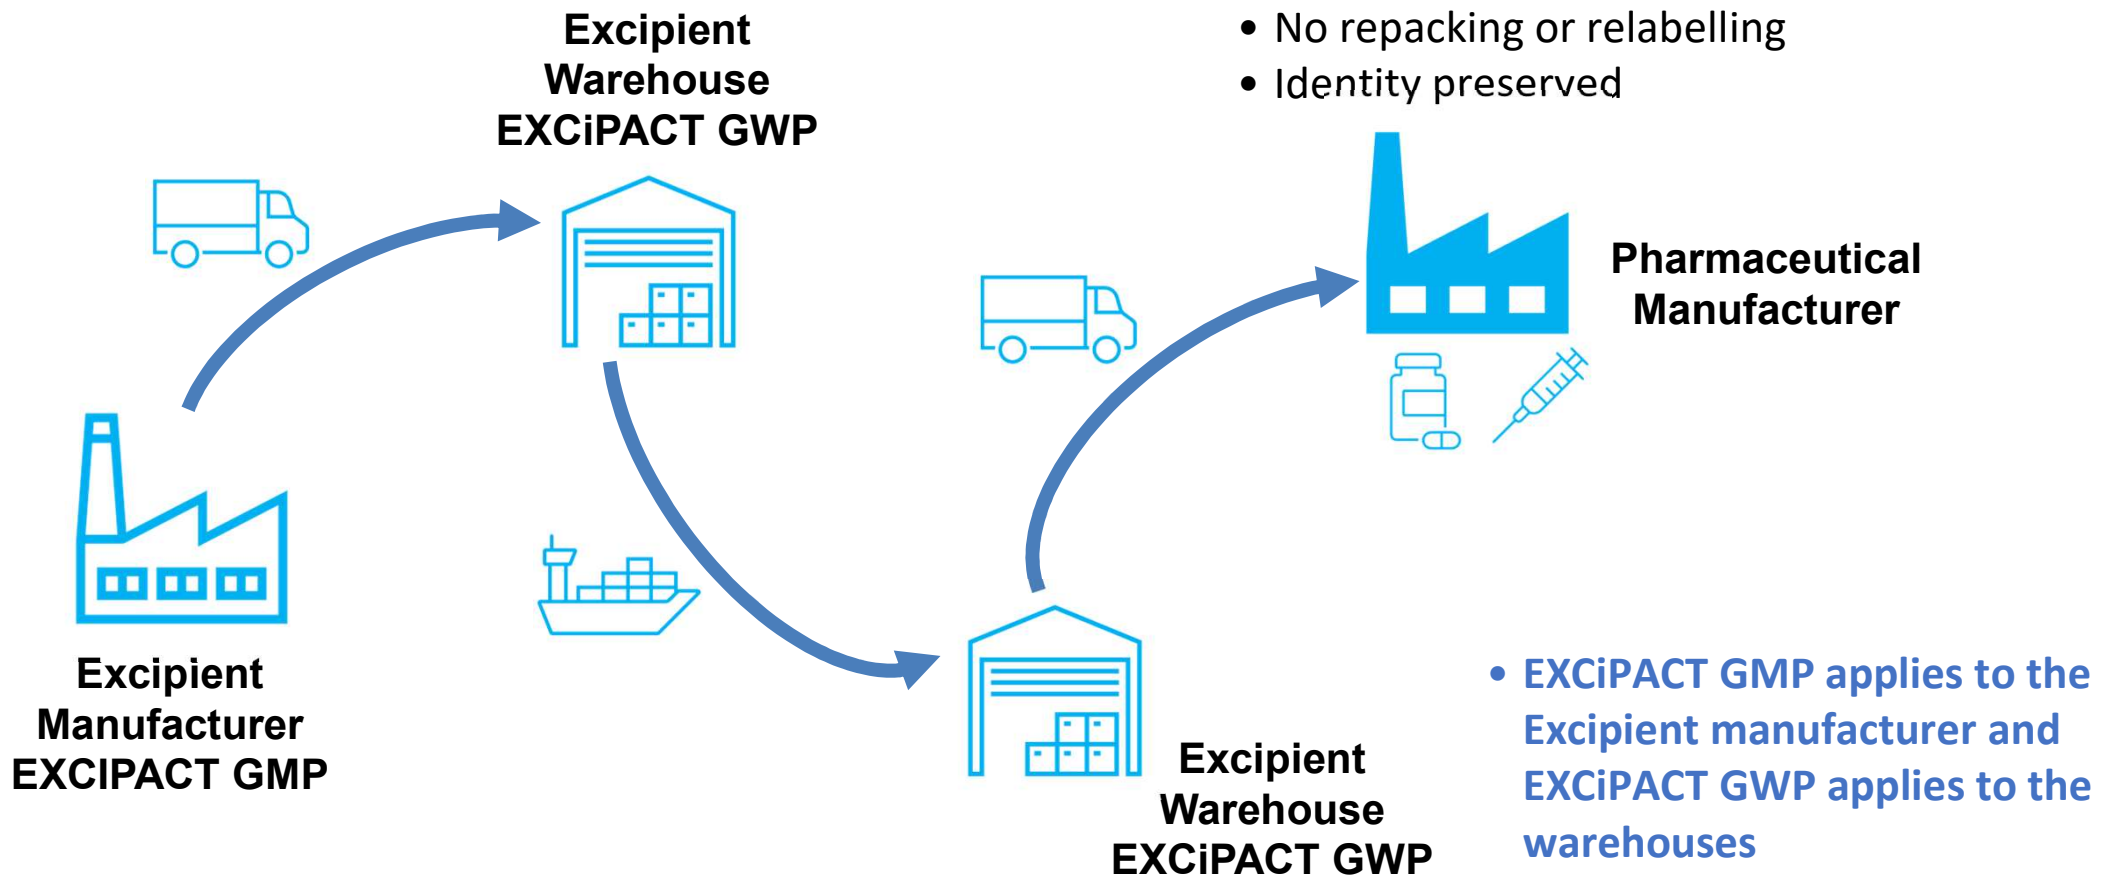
Excipient Warehouse EXCiPACT GWP

• No repacking or relabelling
• Identity preserved

Pharmaceutical Manufacturer

Excipient Manufacturer EXCIPACT GMP

Excipient Warehouse EXCiPACT GWP

• EXCiPACT GMP applies to the Excipient manufacturer and EXCiPACT GWP applies to the warehouses